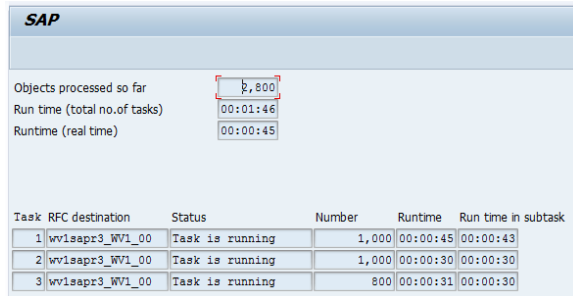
SAP

Objects processed so far 2,800
Run time (total no.of tasks) 00:01:46
Runtime (real time) 00:00:45

| Task | RFC destination | Status | Number | Runtime | Run time in subtask |
|---|---|---|---|---|---|
| 1 | wv1sapr3_WV1_00 | Task is running | 1,000 | 00:00:45 | 00:00:43 |
| 2 | wv1sapr3_WV1_00 | Task is running | 1,000 | 00:00:30 | 00:00:30 |
| 3 | wv1sapr3_WV1_00 | Task is running | 800 | 00:00:31 | 00:00:30 |